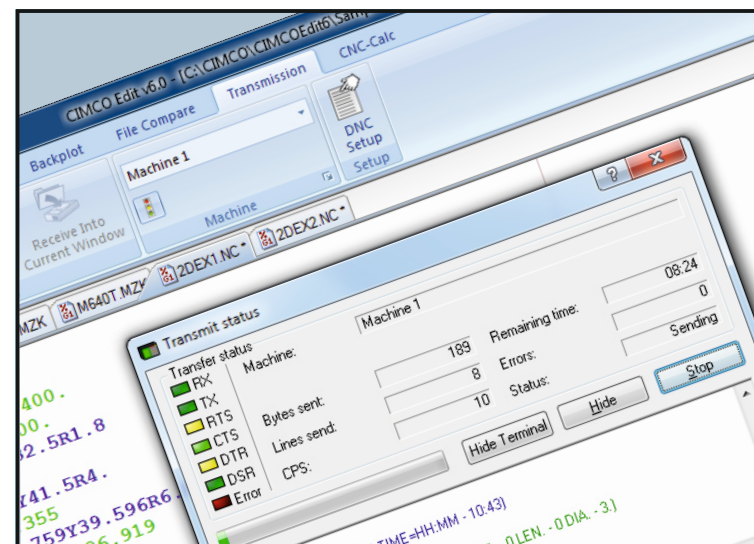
CIMCO Edit v6.0 - [C:\CIMCO\CIMCOEdit6\Sam

File Compare

Transmission

CNC-Calc

Backplot

Machine 1

Receive Into Current Window

Machine

DNC Setup

Setup

2DEX1.NC*

2DEX2.NC*

MZK

M640T.MZK

Transmit status

Transfer status

RX

TX

RTS

CTS

DTR

DSR

Error

Machine:

Machine 1

Bytes sent:

189

Lines send:

8

CPS:

10

Remaining time:

08:24

Errors:

0

Status:

Sending

Stop

Hide

Hide Terminal

400.

00.

2.5R1.8

Y41.5R4.

355

759Y39.596R6.

6.919

TIME=HH:MM - 10:43)

0 LEN. - 0 DIA. - 3.)